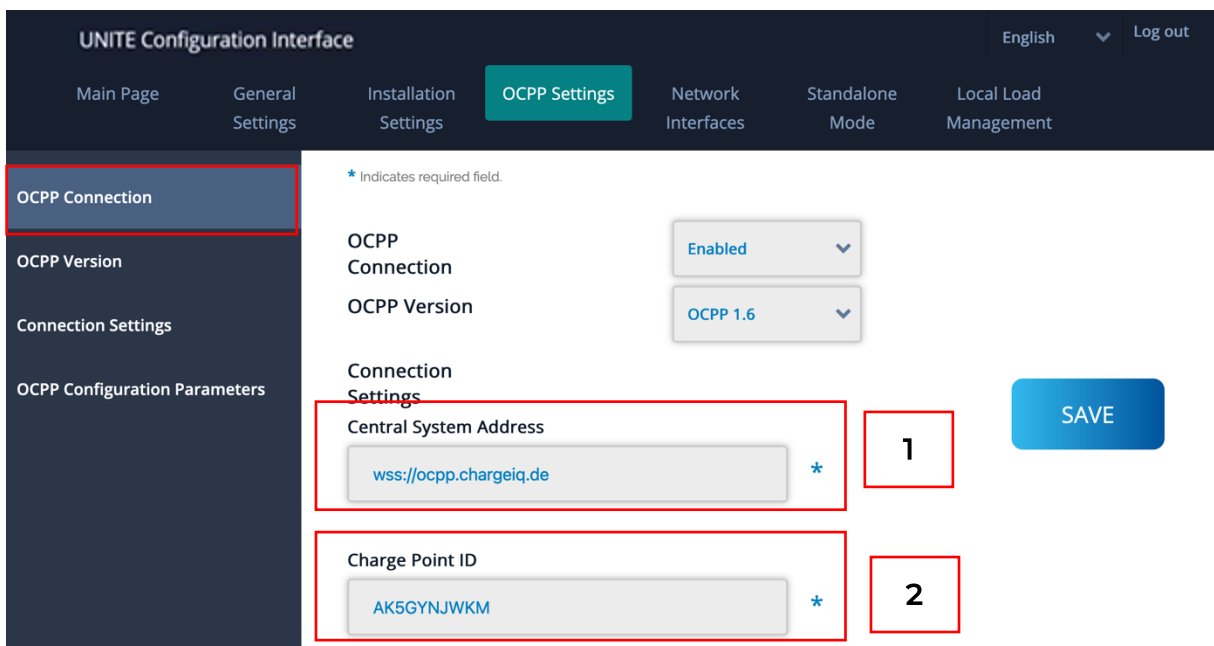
UNITE Configuration Interface

English

Log out

Main Page

General Settings

Installation Settings

OCPP Settings

Network Interfaces

Standalone Mode

Local Load Management

OCPP Connection

OCPP Version

Connection Settings

OCPP Configuration Parameters

* Indicates required field.

OCPP Connection

Enabled

OCPP Version

OCPP 1.6

Connection Settings

SAVE

Central System Address

wss://ocpp.chargeiq.de

*

1

Charge Point ID

AK5GYNJWKM

*

2